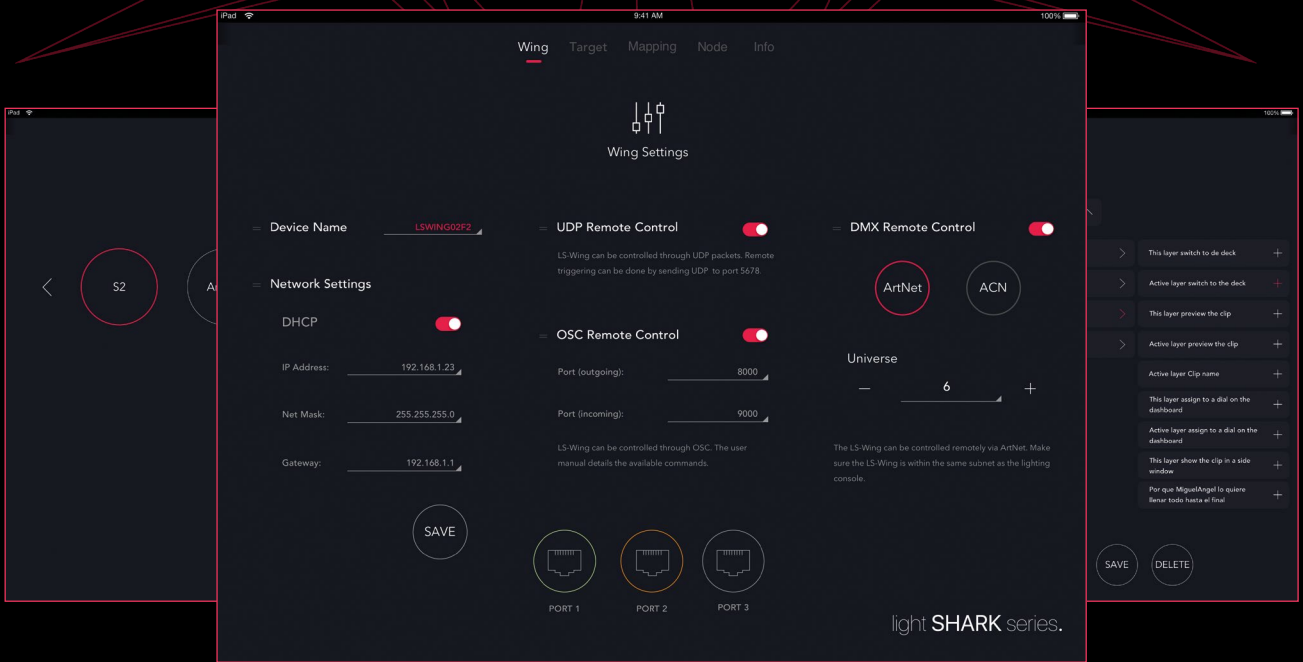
iPad 9:41 AM 100%

Wing Target Mapping Node Info

Wing Settings

Device Name LSWING02F2

Network Settings

DHCP

IP Address: 192.168.1.23

Net Mask: 255.255.255.0

Gateway: 192.168.1.1

SAVE

UDP Remote Control

LS-Wing can be controlled through UDP packets. Remote triggering can be done by sending UDP to port 5678.

OSC Remote Control

Port (outgoing): 8000

Port (incoming): 9000

LS-Wing can be controlled through OSC. The user manual details the available commands.

DMX Remote Control

ArtNet ACN

Universe

— 6 +

The LS-Wing can be controlled remotely via ArtNet. Make sure the LS-Wing is within the same subnet as the lighting console.

PORT 1 PORT 2 PORT 3

light SHARK series.

iPad

S2 A

iPad 100%

This layer switch to de deck +

Active layer switch to the deck +

This layer preview the clip +

Active layer preview the clip +

Active layer Clip name +

This layer assign to a dial on the dashboard +

Active layer assign to a dial on the dashboard +

This layer show the clip in a side window +

Por que MiguelAngel lo quiere llenar todo hasta el final +

SAVE DELETE